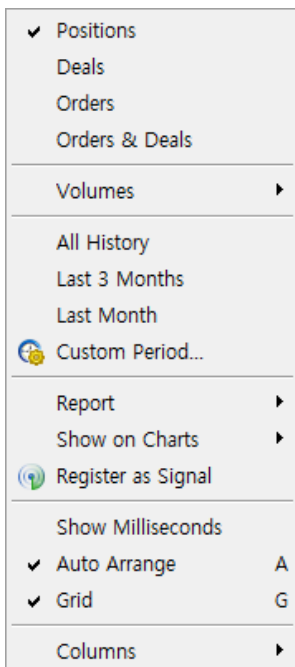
✔ Positions
Deals
Orders
Orders & Deals

Volumes ▸

All History
Last 3 Months
Last Month
Custom Period...

Report ▸
Show on Charts ▸
Register as Signal

Show Milliseconds
✔ Auto Arrange A
✔ Grid G

Columns ▸